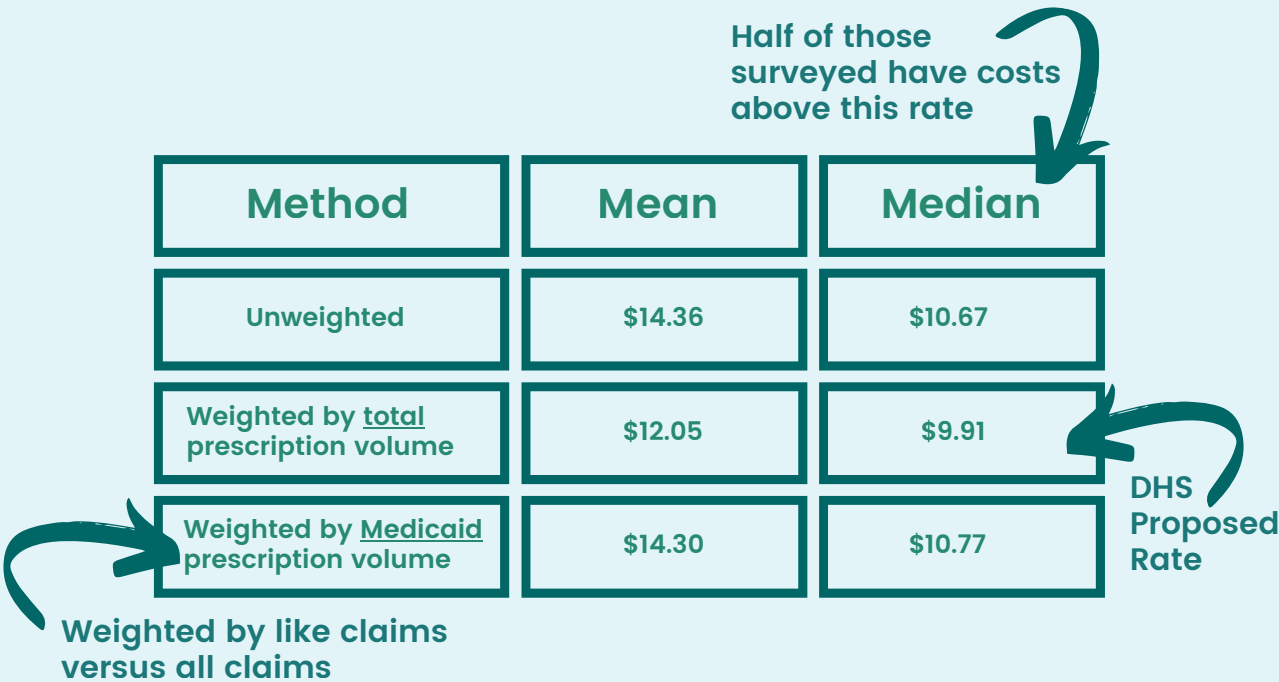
Half of those surveyed have costs above this rate

| Method | Mean | Median |
|---|---|---|
| Unweighted | \$14.36 | \$10.67 |
| Weighted by total prescription volume | \$12.05 | \$9.91 |
| Weighted by Medicaid prescription volume | \$14.30 | \$10.77 |

DHS Proposed Rate

Weighted by like claims versus all claims